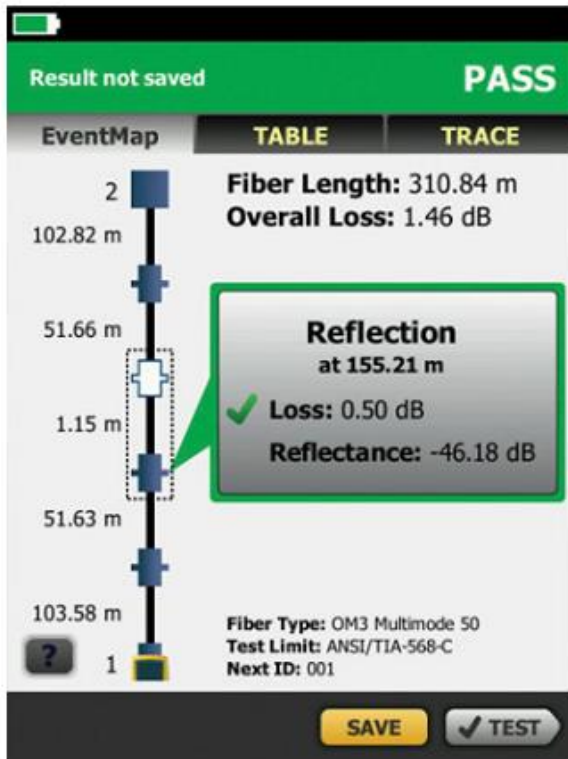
Result not saved

PASS

EventMap

TABLE

TRACE

2

102.82 m

51.66 m

1.15 m

51.63 m

103.58 m

?

1

Fiber Length: 310.84 m
Overall Loss: 1.46 dB

Reflection
at 155.21 m

✓ Loss: 0.50 dB

Reflectance: -46.18 dB

Fiber Type: OM3 Multimode 50
Test Limit: ANSI/TIA-568-C
Next ID: 001

SAVE

✓ TEST